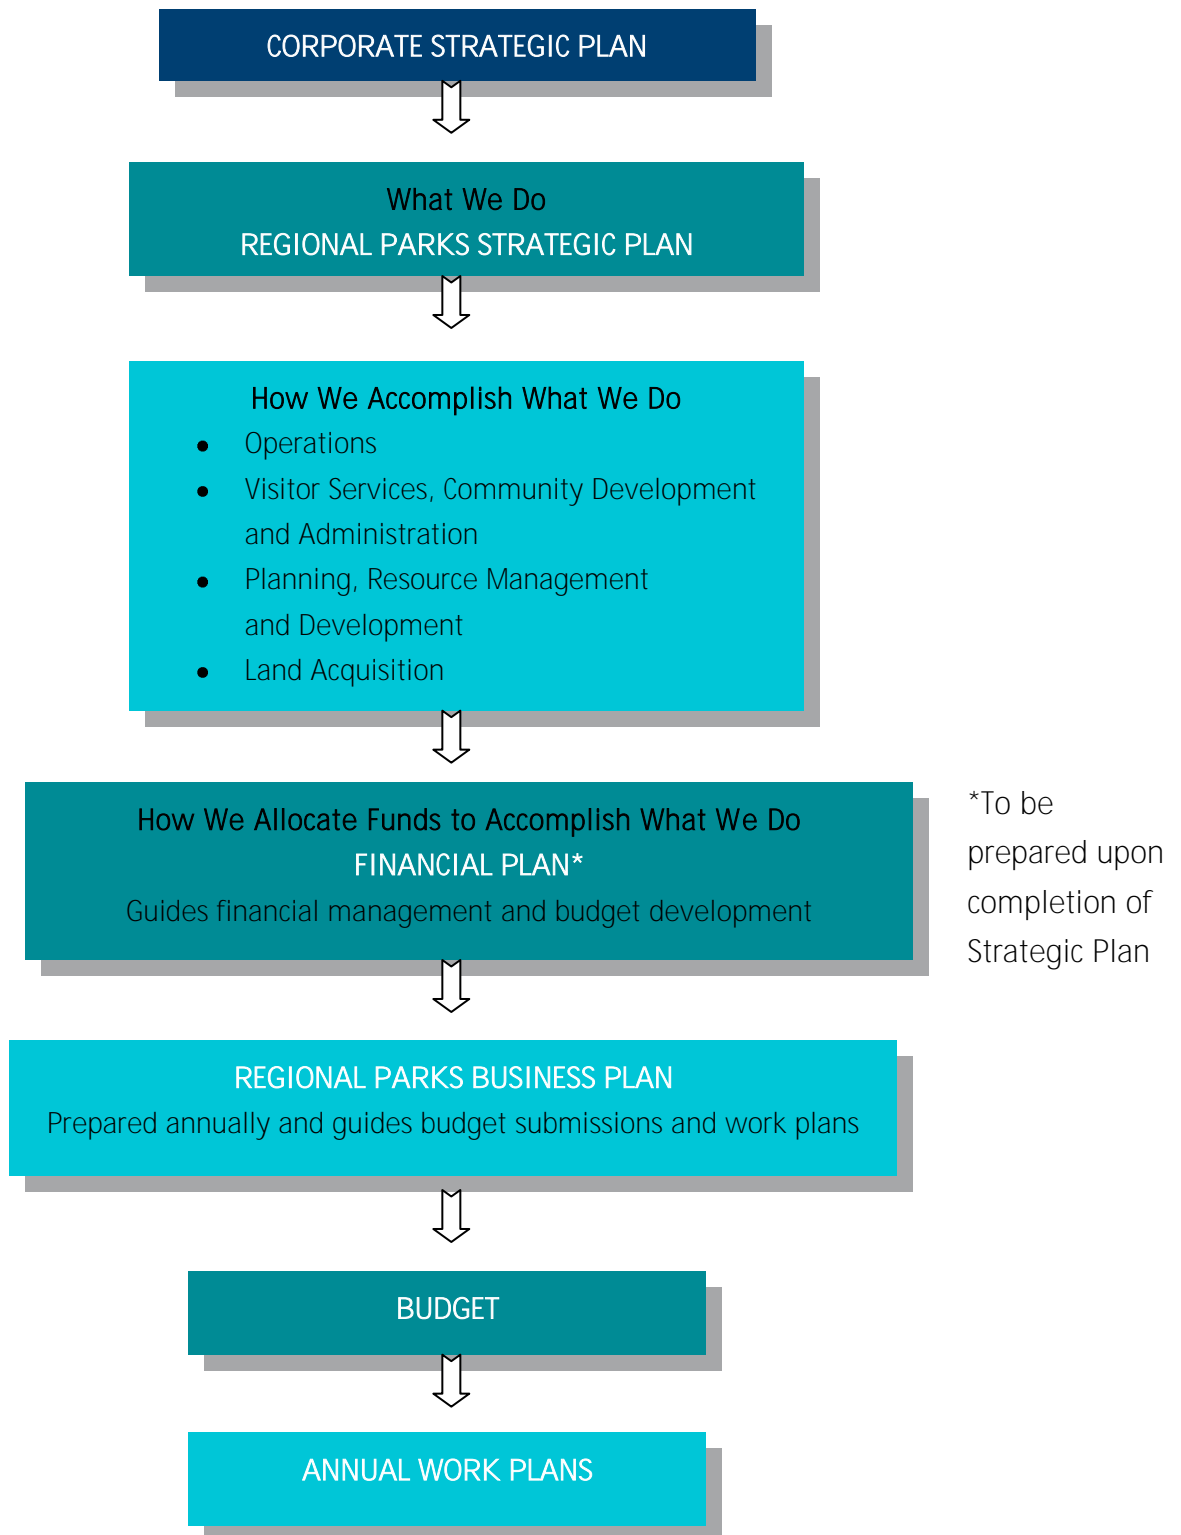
CORPORATE STRATEGIC PLAN

What We Do
REGIONAL PARKS STRATEGIC PLAN

How We Accomplish What We Do
- Operations
- Visitor Services, Community Development and Administration
- Planning, Resource Management and Development
- Land Acquisition

How We Allocate Funds to Accomplish What We Do
FINANCIAL PLAN*
Guides financial management and budget development

*To be prepared upon completion of Strategic Plan

REGIONAL PARKS BUSINESS PLAN
Prepared annually and guides budget submissions and work plans

BUDGET

ANNUAL WORK PLANS